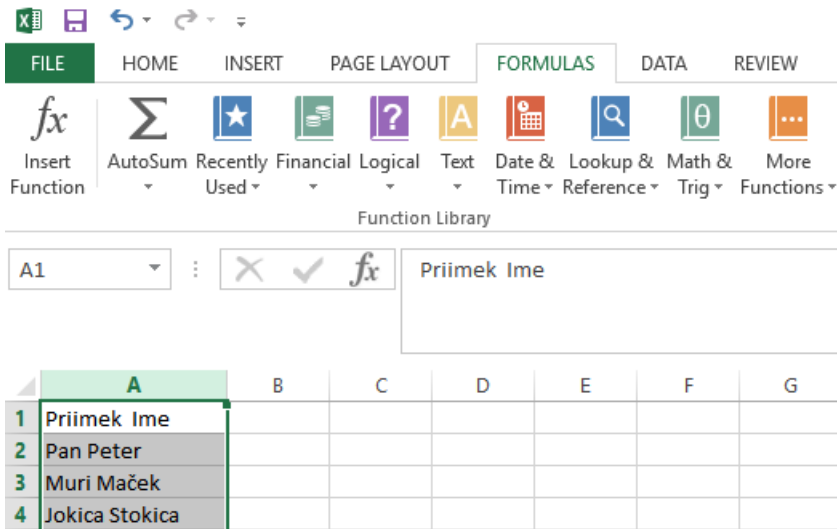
FILE HOME INSERT PAGE LAYOUT FORMULAS DATA REVIEW

$fx$ Insert Function
AutoSum
Recently Used
Financial
Logical
Text
Date & Time
Lookup & Reference
Math & Trig
More Functions

Function Library

A1

$fx$ Priimek Ime

| | A | B | C | D | E | F | G |
|---|---|---|---|---|---|---|---|
| 1 | Priimek Ime | | | | | | |
| 2 | Pan Peter | | | | | | |
| 3 | Muri Maček | | | | | | |
| 4 | Jokica Stokica | | | | | | |